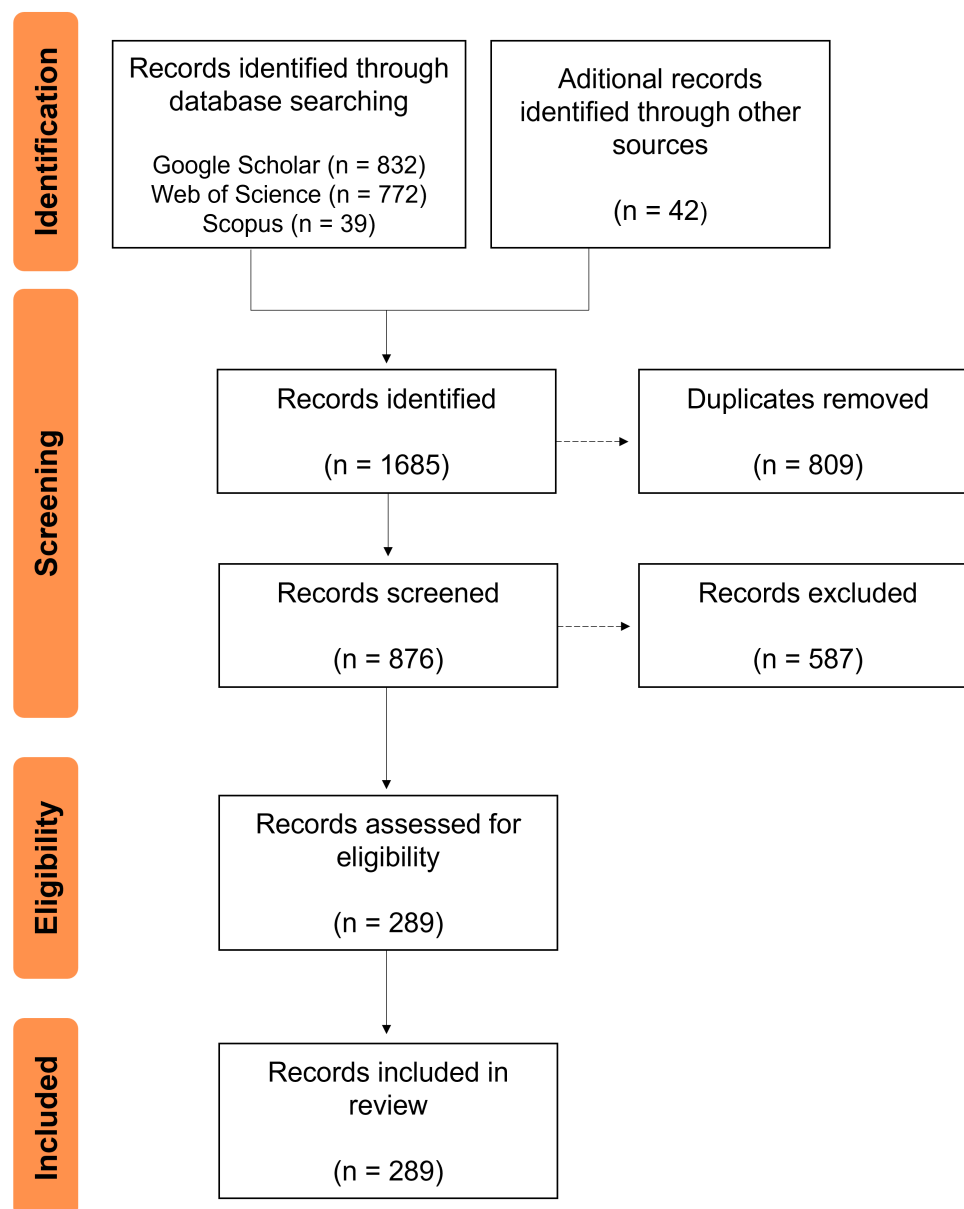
Identification

Records identified through database searching

Google Scholar (n = 832)
Web of Science (n = 772)
Scopus (n = 39)

Aditional records identified through other sources

(n = 42)

Screening

Records identified

(n = 1685)

Duplicates removed

(n = 809)

Records screened

(n = 876)

Records excluded

(n = 587)

Eligibility

Records assessed for eligibility

(n = 289)

Included

Records included in review

(n = 289)